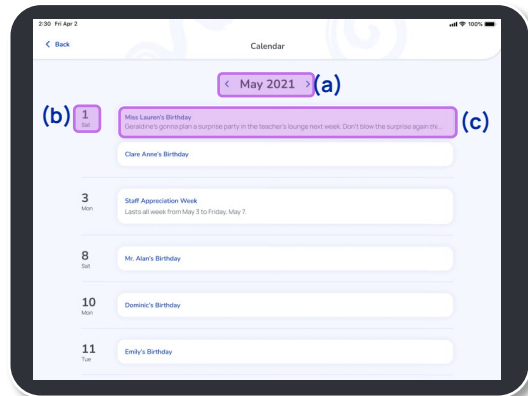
2:30 Fri Apr 2

100%

< Back

Calendar

< May 2021 > (a)

(b) 1 Sat

Miss Lauren's Birthday
Geraldine's gonna plan a surprise party in the teacher's lounge next week. Don't blow the surprise again thi...

(c)

Clare Anne's Birthday

3 Mon

Staff Appreciation Week
Lasts all week from May 3 to Friday, May 7.

8 Sat

Mr. Alan's Birthday

10 Mon

Dominic's Birthday

11 Tue

Emily's Birthday